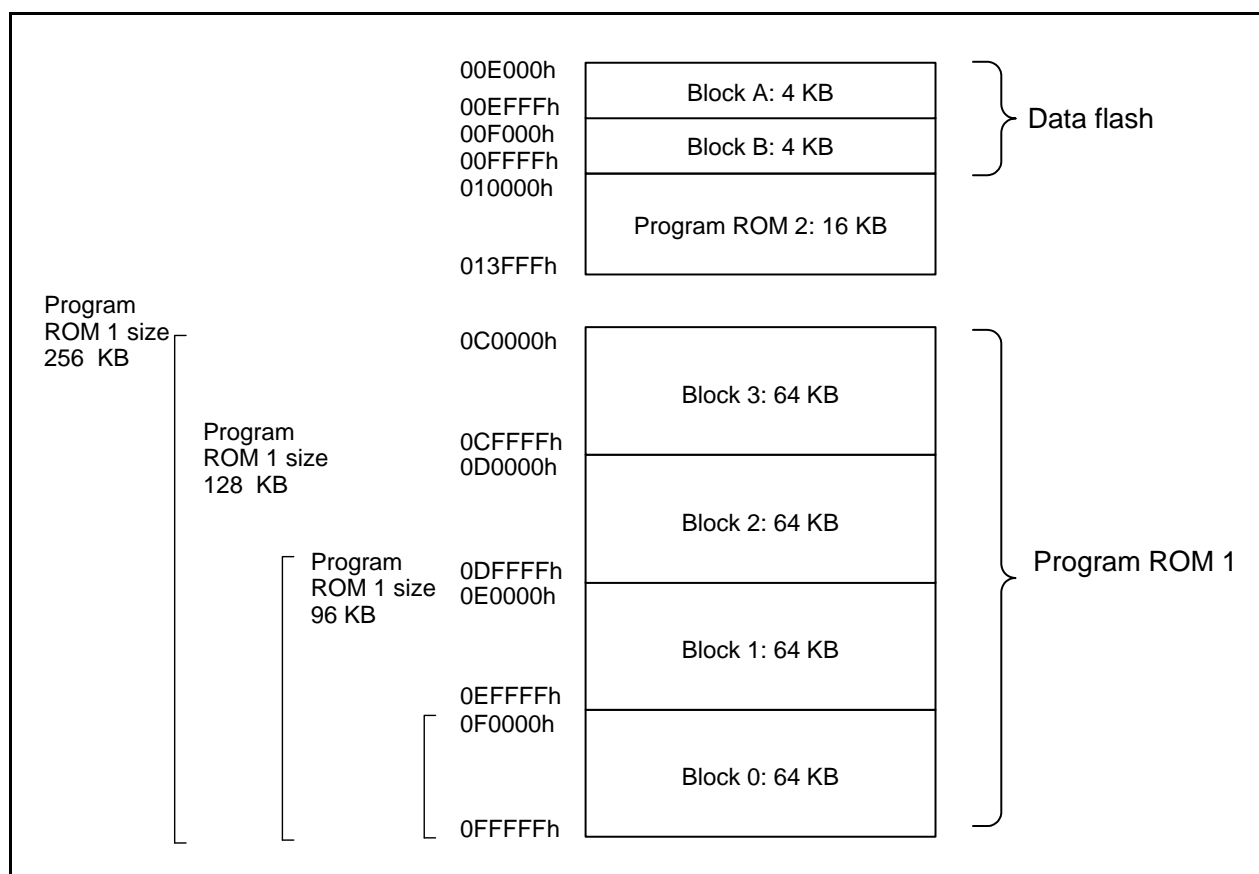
00E000h
00EFFFh
00F000h
00FFFFh
010000h
013FFFh

Block A: 4 KB
Block B: 4 KB
Program ROM 2: 16 KB

Data flash

Program ROM 1 size 256 KB

Program ROM 1 size 128 KB

Program ROM 1 size 96 KB

0C0000h
0CFFFFh
0D0000h
0DFFFFh
0E0000h
0EFFFFh
0F0000h
0FFFFFh

Block 3: 64 KB
Block 2: 64 KB
Block 1: 64 KB
Block 0: 64 KB

Program ROM 1